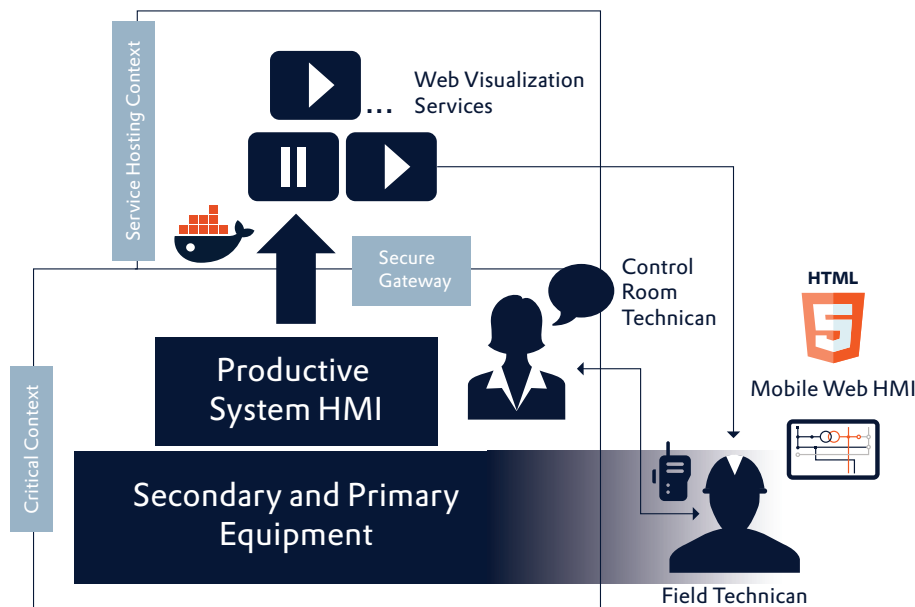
Service Hosting Context

Web Visualization Services

...

Secure Gateway

Control Room Technican

HTML

5

Mobile Web HMI

Productive System HMI

Critical Context

Secondary and Primary Equipment

Field Technican